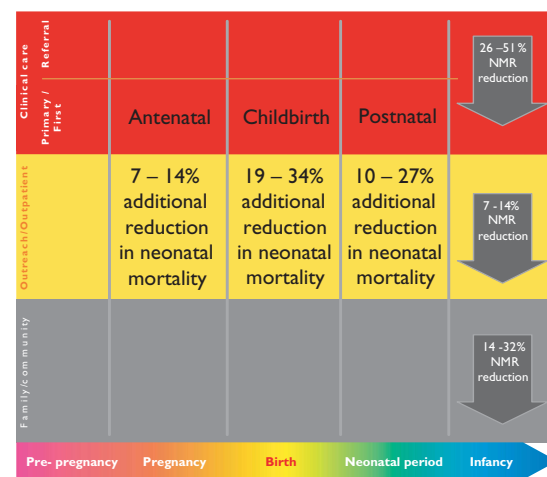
Clinical care
Referral
Primary / First

Antenatal

Childbirth

Postnatal

26 –51 % NMR reduction

Outreach/Outpatient

7 – 14% additional reduction in neonatal mortality

19 – 34% additional reduction in neonatal mortality

10 – 27% additional reduction in neonatal mortality

7 -14% NMR reduction

Family/community

14 -32% NMR reduction

Pre- pregnancy

Pregnancy

Birth

Neonatal period

Infancy